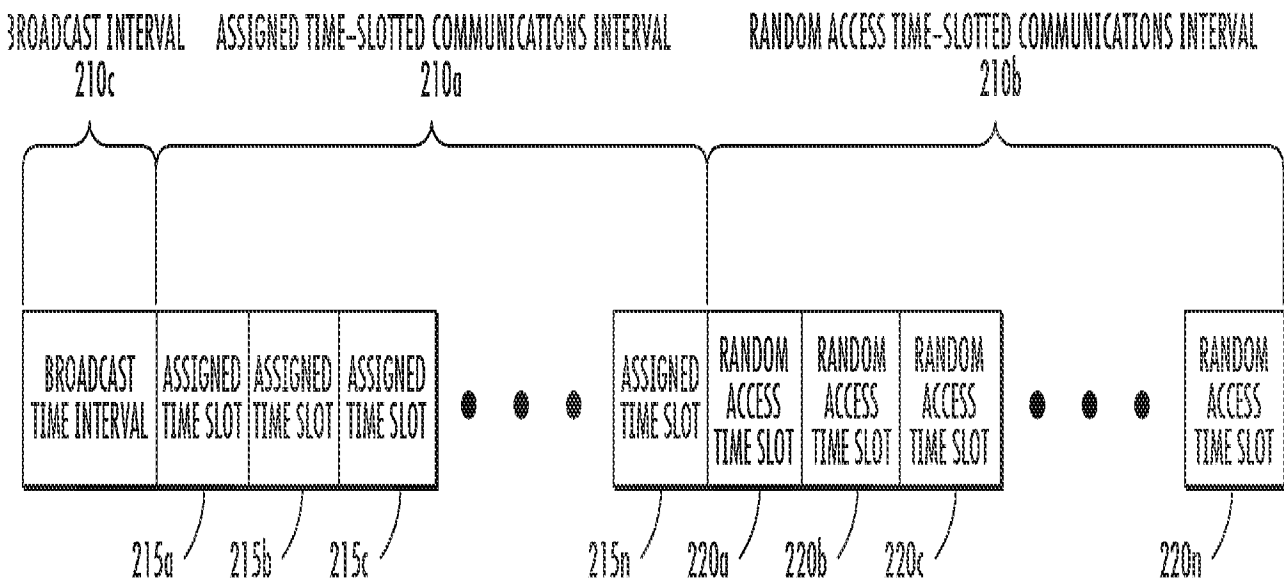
3ROADCAST INTERVAL 210c

ASSIGNED TIME-SLOTTED COMMUNICATIONS INTERVAL 210a

RANDOM ACCESS TIME-SLOTTED COMMUNICATIONS INTERVAL 210b

BROADCAST TIME INTERVAL

ASSIGNED TIME SLOT

ASSIGNED TIME SLOT

ASSIGNED TIME SLOT

ASSIGNED TIME SLOT

RANDOM ACCESS TIME SLOT

RANDOM ACCESS TIME SLOT

RANDOM ACCESS TIME SLOT

RANDOM ACCESS TIME SLOT

215a 215b 215c 215n 220a 220b 220c 220n